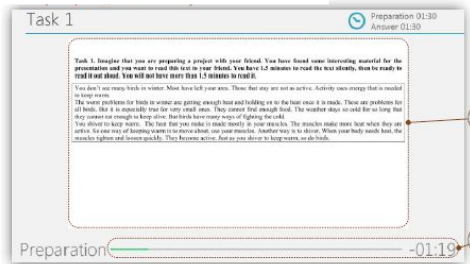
Task 1

Preparation 01:30
Answer 01:30

Task 1. Imagine that you are preparing a project with your friend. You have found some interesting material for the presentation and you want to read this text to your friend. You have 1.5 minutes to read the text silently, then be ready to read it out aloud. You will not have more than 1.5 minutes to read it.

You don't see many birds in winter. Most have left your area. Those that stay are not as active. Activity uses energy that is needed to keep warm.

The worst problems for birds in winter are getting enough heat and holding on to the heat once it is made. These are problems for all birds, but it is especially true for very small ones. They cannot find enough food. The weather stays so cold for so long that they cannot eat enough to keep alive. But birds have many ways of fighting the cold.

You shiver to keep warm. The heat that you make is made mostly in your muscles. The muscles make more heat when they are active. So one way of keeping warm is to move about, use your muscles. Another way is to shiver. When your body needs heat, the muscles tighten and loosen quickly. They become active. Just as you shiver to keep warm, so do birds.

Preparation

-01:19